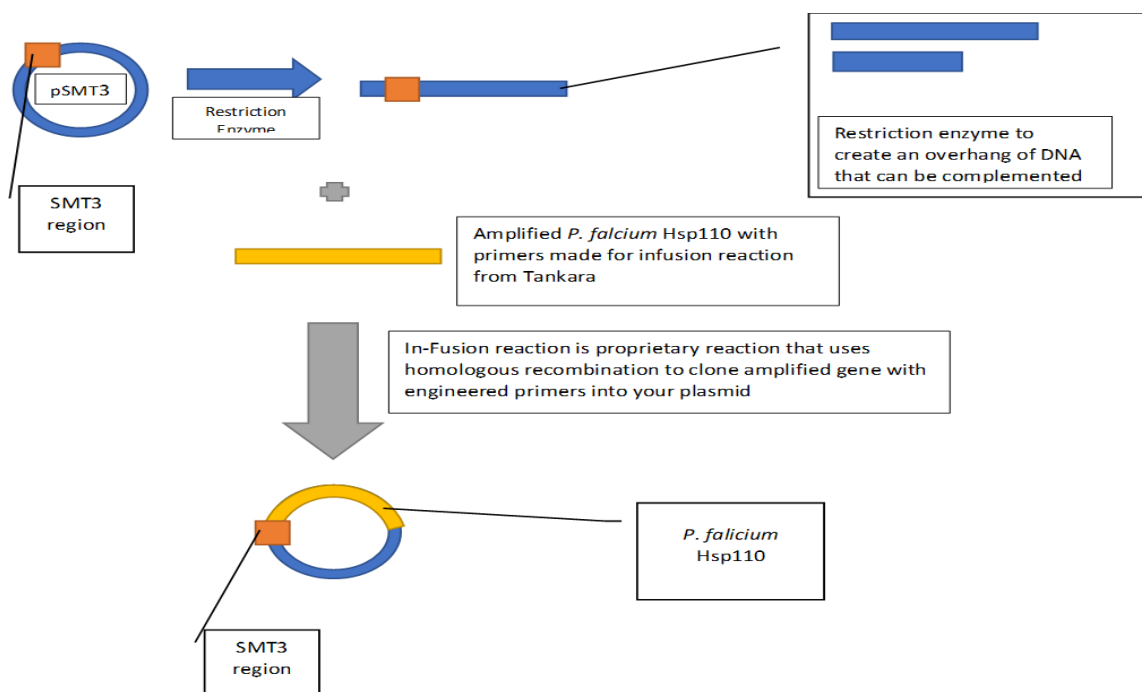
pSMT3

Restriction Enzyme

SMT3 region

Restriction enzyme to create an overhang of DNA that can be complemented

Amplified *P. falcium* Hsp110 with primers made for infusion reaction from Tankara

In-Fusion reaction is proprietary reaction that uses homologous recombination to clone amplified gene with engineered primers into your plasmid

*P. falicium* Hsp110

SMT3 region